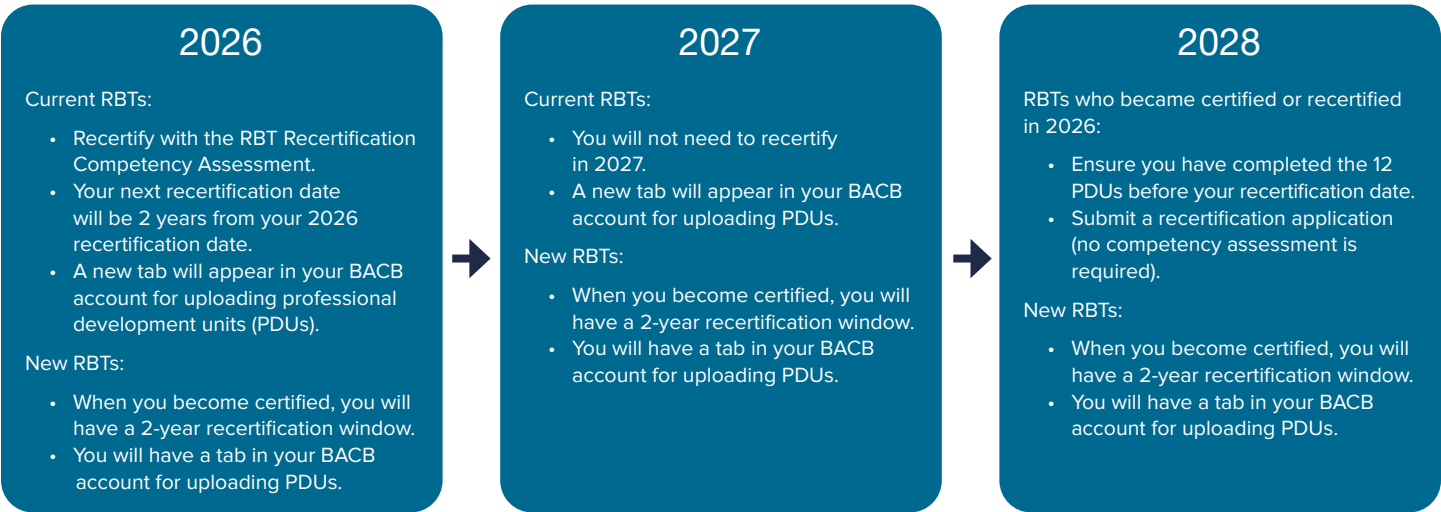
2026

Current RBTs:

- Recertify with the RBT Recertification Competency Assessment.
- Your next recertification date will be 2 years from your 2026 recertification date.
- A new tab will appear in your BACB account for uploading professional development units (PDUs).

New RBTs:

- When you become certified, you will have a 2-year recertification window.
- You will have a tab in your BACB account for uploading PDUs.

2027

Current RBTs:

- You will not need to recertify in 2027.
- A new tab will appear in your BACB account for uploading PDUs.

New RBTs:

- When you become certified, you will have a 2-year recertification window.
- You will have a tab in your BACB account for uploading PDUs.

2028

RBTs who became certified or recertified in 2026:

- Ensure you have completed the 12 PDUs before your recertification date.
- Submit a recertification application (no competency assessment is required).

New RBTs:

- When you become certified, you will have a 2-year recertification window.
- You will have a tab in your BACB account for uploading PDUs.